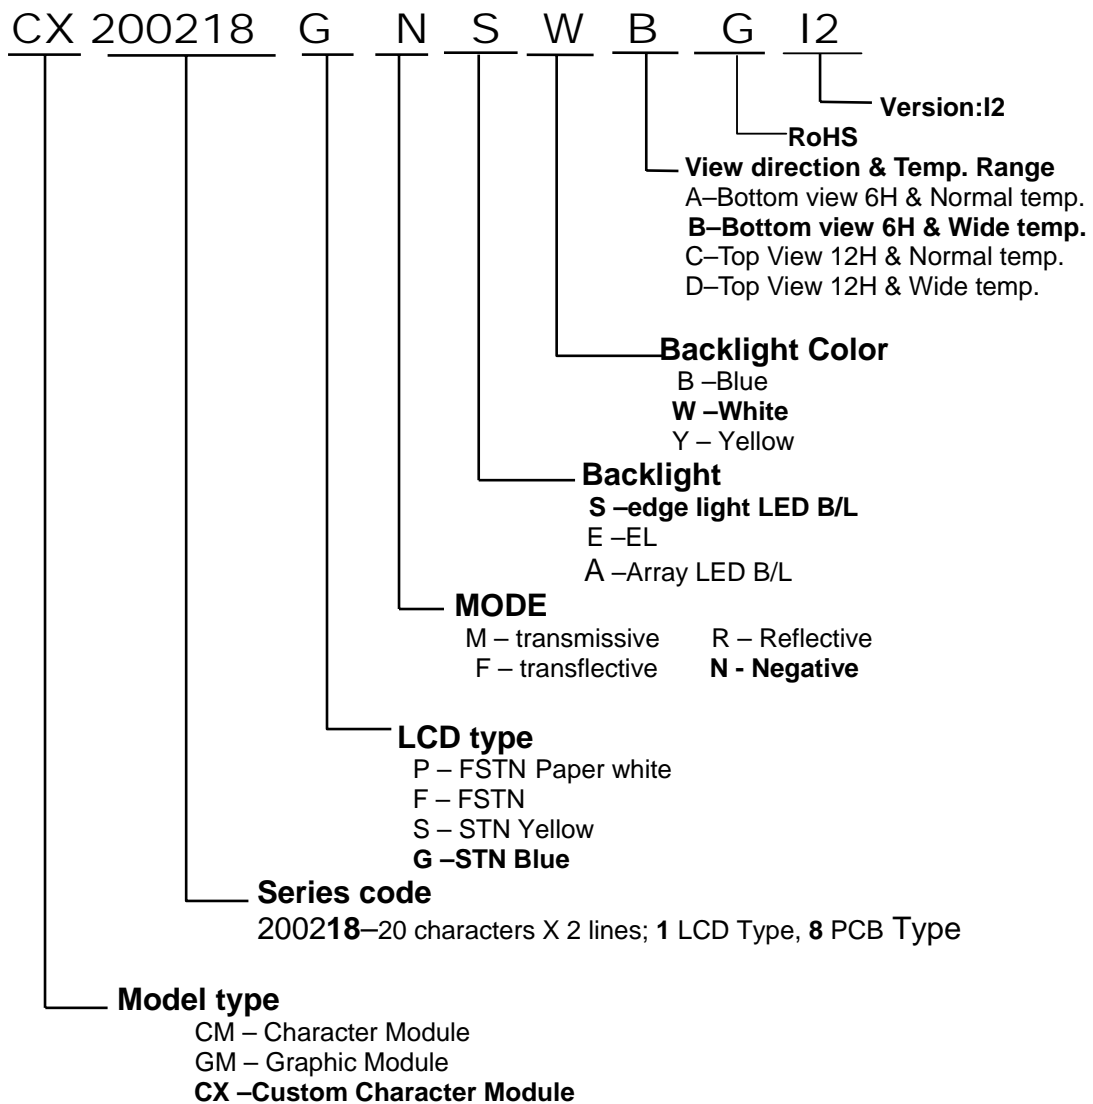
CX 200218 G N S W B G I2

Version:I2

RoHS

View direction & Temp. Range
A–Bottom view 6H & Normal temp.
B–Bottom view 6H & Wide temp.
C–Top View 12H & Normal temp.
D–Top View 12H & Wide temp.

Backlight Color
B –Blue
W –White
Y – Yellow

Backlight
S –edge light LED B/L
E –EL
A –Array LED B/L

MODE
M – transmissive R – Reflective
F – transflective N - Negative

LCD type
P – FSTN Paper white
F – FSTN
S – STN Yellow
G –STN Blue

Series code
200218–20 characters X 2 lines; 1 LCD Type, 8 PCB Type

Model type
CM – Character Module
GM – Graphic Module
CX –Custom Character Module